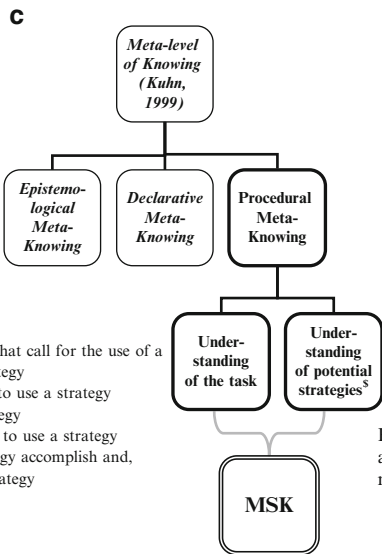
c

Meta-level of Knowing (Kuhn, 1999)

Epistemological Meta-Knowing

Declarative Meta-Knowing

Procedural Meta-Knowing

Understanding of the task

Understanding of potential strategies$^{\$}$

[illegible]hat call for the use of a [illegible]tegy
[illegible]to use a strategy
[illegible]tegy
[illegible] to use a strategy
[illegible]gy accomplish and,
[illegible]rategy

MSK

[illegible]
a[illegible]
m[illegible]